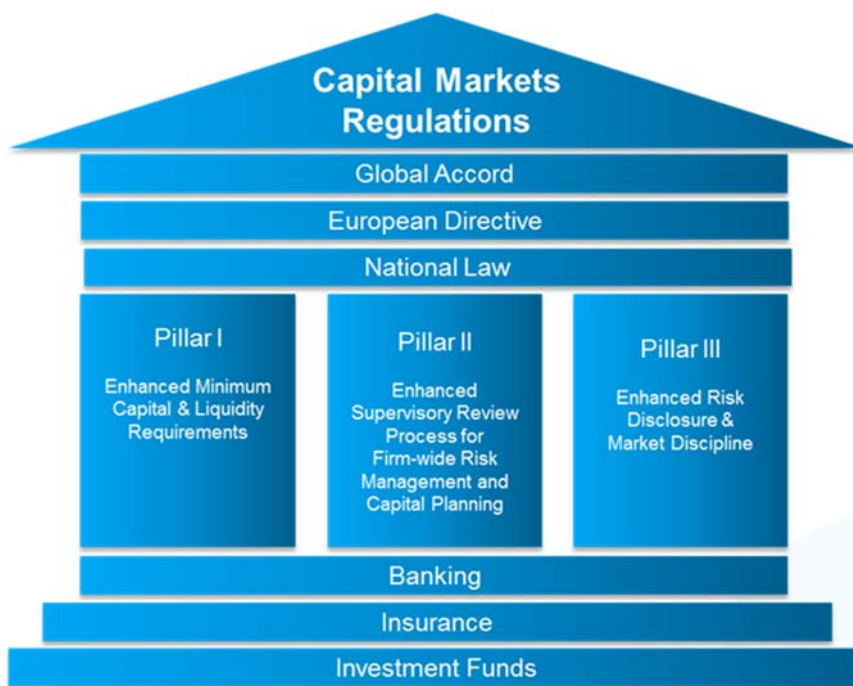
Capital Markets Regulations

Global Accord

European Directive

National Law

Pillar I

Enhanced Minimum Capital & Liquidity Requirements

Pillar II

Enhanced Supervisory Review Process for Firm-wide Risk Management and Capital Planning

Pillar III

Enhanced Risk Disclosure & Market Discipline

Banking

Insurance

Investment Funds